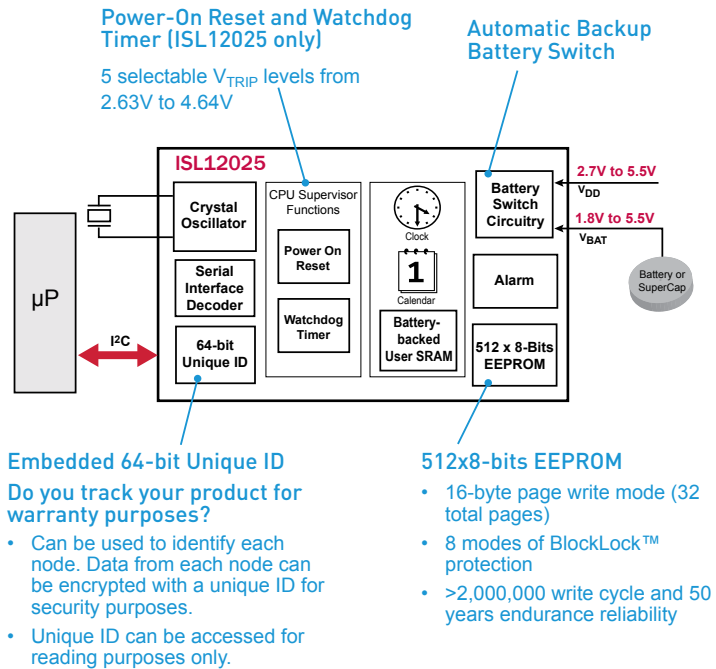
Power-On Reset and Watchdog Timer (ISL12025 only)

5 selectable $V_{TRIP}$ levels from 2.63V to 4.64V

Automatic Backup Battery Switch

ISL12025

Crystal Oscillator

Serial Interface Decoder

64-bit Unique ID

CPU Supervisor Functions

Power On Reset

Watchdog Timer

Clock

1

Calendar

Battery-backed User SRAM

Battery Switch Circuitry

Alarm

512 x 8-Bits EEPROM

2.7V to 5.5V

$V_{DD}$

1.8V to 5.5V

$V_{BAT}$

Battery or SuperCap

µP

I²C

Embedded 64-bit Unique ID

Do you track your product for warranty purposes?

• Can be used to identify each node. Data from each node can be encrypted with a unique ID for security purposes.

• Unique ID can be accessed for reading purposes only.

512x8-bits EEPROM

• 16-byte page write mode (32 total pages)

• 8 modes of BlockLock™ protection

• >2,000,000 write cycle and 50 years endurance reliability